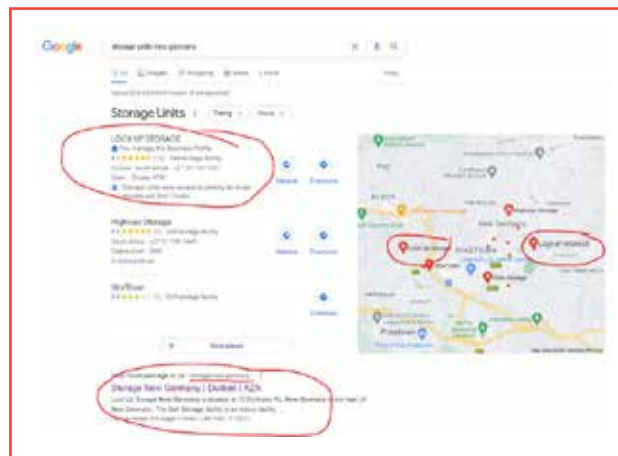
Google

storage units new germany

All Images Shopping News Maps

Tools

Storage Units

Rating Hours

LOCK UP STORAGE

You manage this Business Profile

Website Directions

Highmoor Storage

Website Directions

Storflower

Directions

More places

Storage New Germany | Durban | KZN

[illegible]

Pinetown